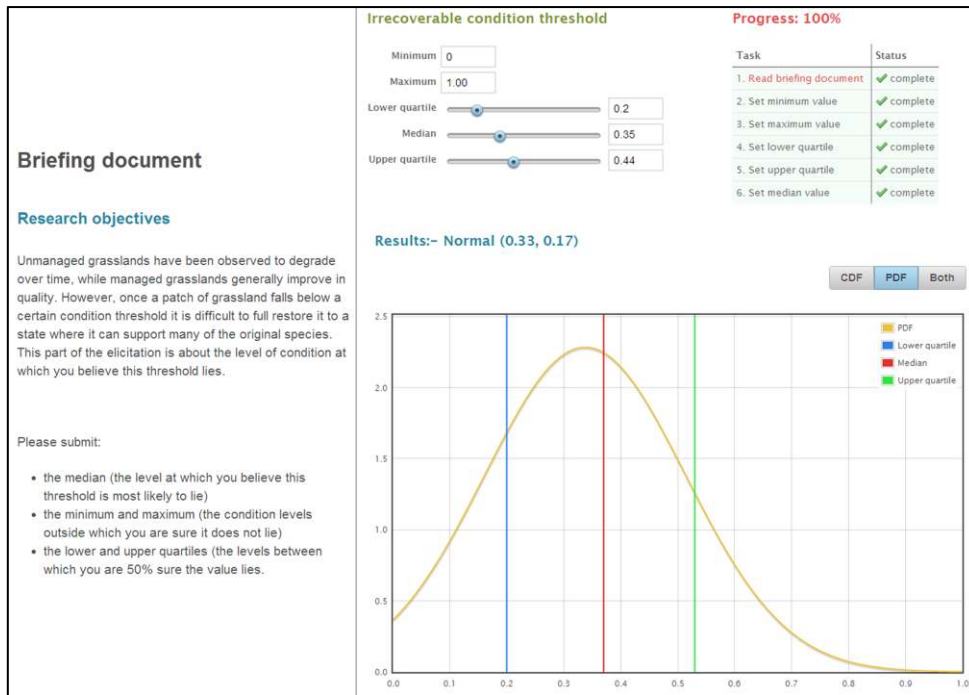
Briefing document

Research objectives

Unmanaged grasslands have been observed to degrade over time, while managed grasslands generally improve in quality. However, once a patch of grassland falls below a certain condition threshold it is difficult to full restore it to a state where it can support many of the original species. This part of the elicitation is about the level of condition at which you believe this threshold lies.

Please submit:

- the median (the level at which you believe this threshold is most likely to lie)
- the minimum and maximum (the condition levels outside which you are sure it does not lie)
- the lower and upper quartiles (the levels between which you are 50% sure the value lies.

Irrecoverable condition threshold

Minimum 0
Maximum 1.00
Lower quartile 0.2
Median 0.35
Upper quartile 0.44

Progress: 100%

| Task | Status |
|---|---|
| 1. Read briefing document | ✔ complete |
| 2. Set minimum value | ✔ complete |
| 3. Set maximum value | ✔ complete |
| 4. Set lower quartile | ✔ complete |
| 5. Set upper quartile | ✔ complete |
| 6. Set median value | ✔ complete |

Results:- Normal (0.33, 0.17)

CDF PDF Both

PDF
Lower quartile
Median
Upper quartile

2.5
2.0
1.5
1.0
0.5
0.0

0.0 0.1 0.2 0.3 0.4 0.5 0.6 0.7 0.8 0.9 1.0